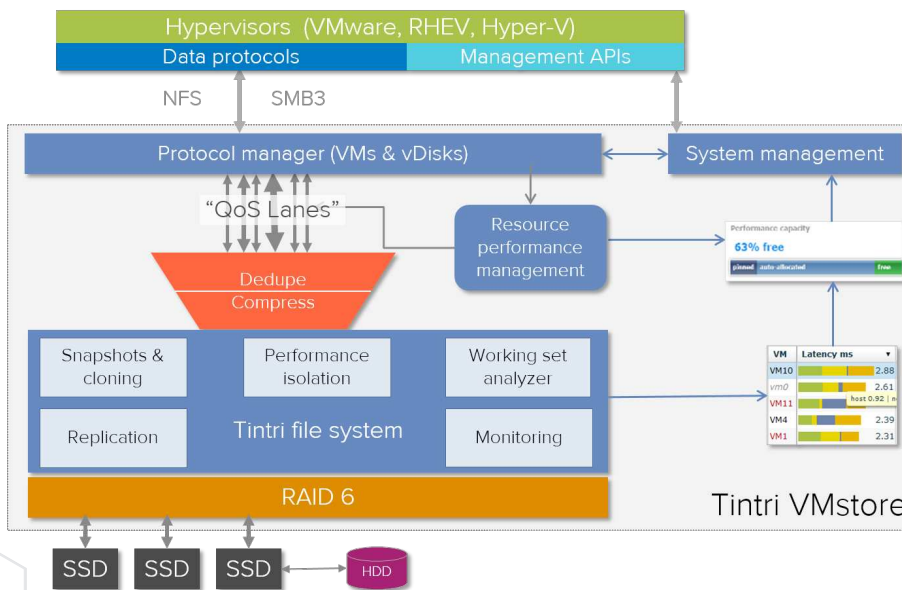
Hypervisors (VMware, RHEV, Hyper-V)

Data protocols

Management APIs

NFS

SMB3

Protocol manager (VMs & vDisks)

System management

"QoS Lanes"

Resource performance management

Performance capacity

63% free

pinned

auto-allocated

free

Dedupe

Compress

Snapshots & cloning

Performance isolation

Working set analyzer

Replication

Tintri file system

Monitoring

| VM | Latency ms |
|---|---|
| VM10 | 2.88 |
| vm0 | 2.61 |
| VM11 | host 0.92 |
| VM4 | 2.39 |
| VM1 | 2.31 |

RAID 6

Tintri VMstore

SSD

SSD

SSD

HDD